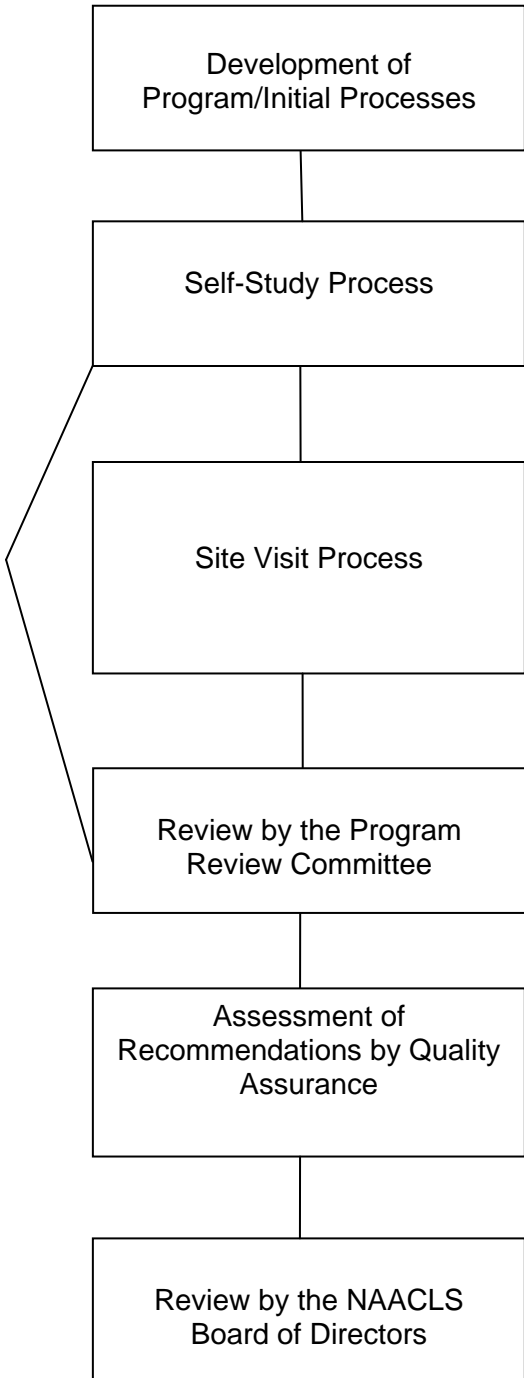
Development of Program/Initial Processes

Self-Study Process

Site Visit Process

Review by the Program Review Committee

Assessment of Recommendations by Quality Assurance

Review by the NAACLS Board of Directors